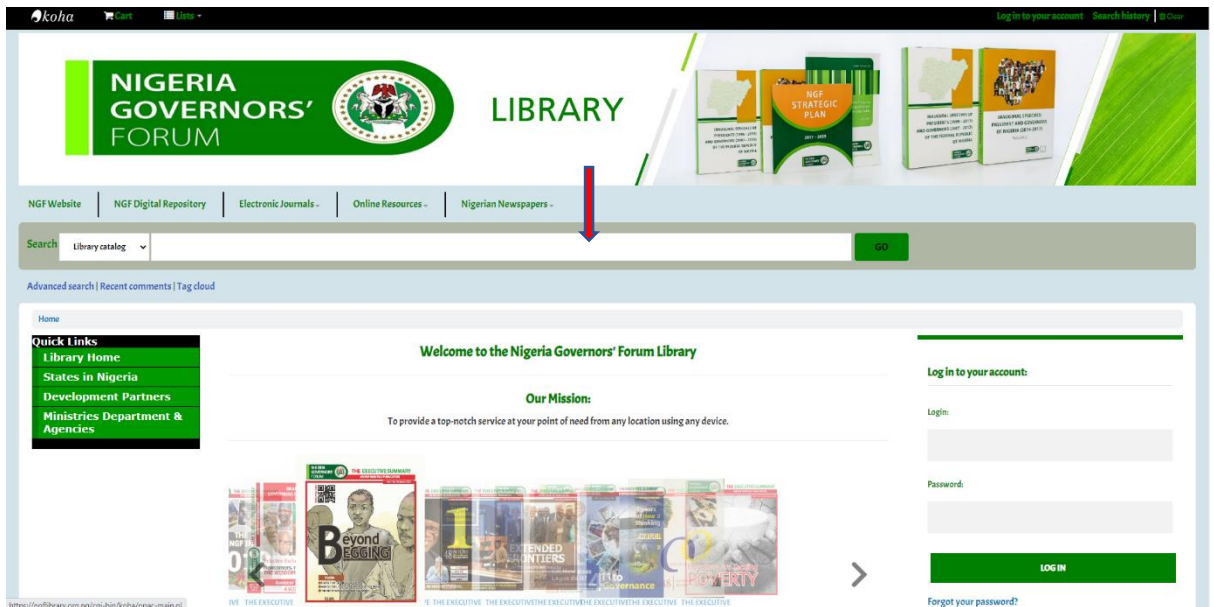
koha Cart Lists

Log in to your account Search history Clear

NIGERIA GOVERNORS' FORUM

LIBRARY

NGF STRATEGIC PLAN

NGF Website | NGF Digital Repository | Electronic Journals | Online Resources | Nigerian Newspapers

Search Library catalog GO

Advanced search | Recent comments | Tag cloud

Home

Quick Links
Library Home
States in Nigeria
Development Partners
Ministries Department & Agencies

Welcome to the Nigeria Governors' Forum Library

Our Mission:

To provide a top-notch service at your point of need from any location using any device.

THE EXECUTIVE SUMMARY

Beyond BEGGING

EXTENDED FRONTIERS

Governance

POVERTY

THE EXECUTIVE THE EXECUTIVE THE EXECUTIVE THE EXECUTIVE THE EXECUTIVE THE EXECUTIVE THE EXECUTIVE

Log in to your account:

Login:

Password:

LOG IN

Forgot your password?

https://ngflibrary.org.ng/cgi-bin/koha/opac-main.pl